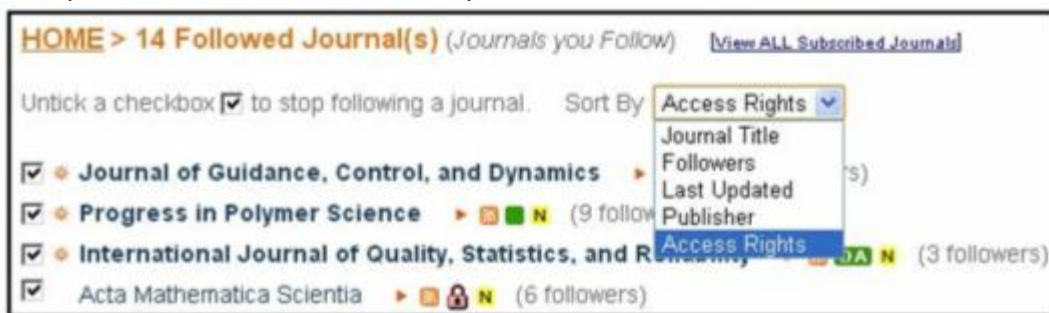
HOME > 14 Followed Journal(s) (Journals you Follow) [View ALL Subscribed Journals]

Untick a checkbox ☑ to stop following a journal. Sort By Access Rights

Journal Title
Followers
Last Updated
Publisher
Access Rights

☑ Journal of Guidance, Control, and Dynamics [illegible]s)

☑ Progress in Polymer Science N (9 follow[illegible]

☑ International Journal of Quality, Statistics, and R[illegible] OA N (3 followers)

☑ Acta Mathematica Scientia N (6 followers)